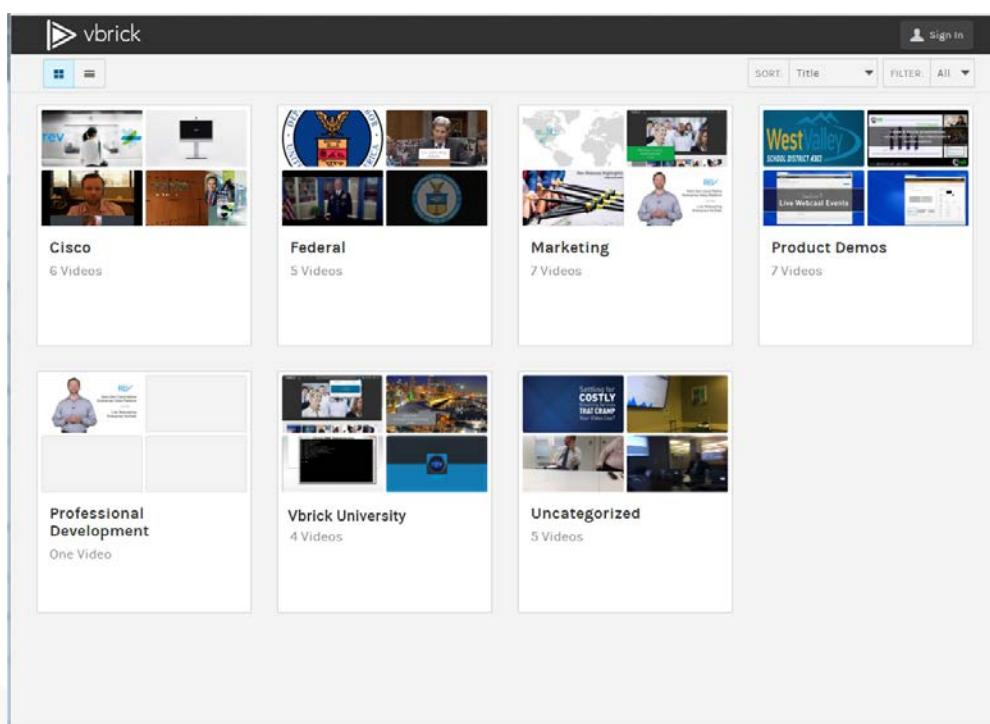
vbrick

Sign In

SORT: Title

FILTER: All

rev

Cisco

6 Videos

Federal

5 Videos

Marketing

7 Videos

West Valley
SCHOOL DISTRICT #363

Live Webcast Events

Product Demos

7 Videos

rev

Professional Development

One Video

Vbrick University

4 Videos

Settling for
COSTLY
THAT CRAMP

Uncategorized

5 Videos